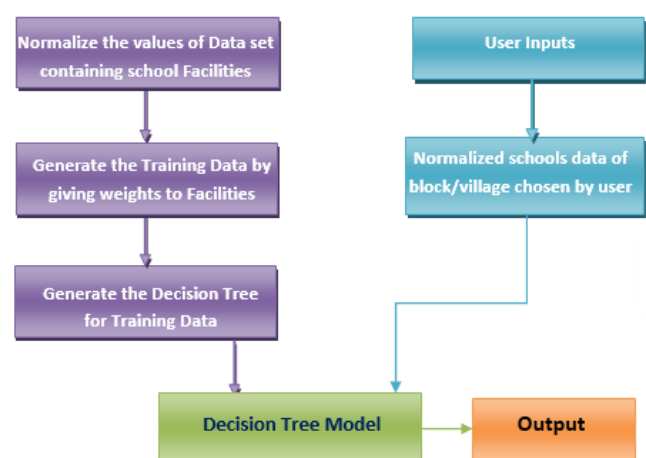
Normalize the values of Data set containing school Facilities

Generate the Training Data by giving weights to Facilities

Generate the Decision Tree for Training Data

User Inputs

Normalized schools data of block/village chosen by user

Decision Tree Model

Output